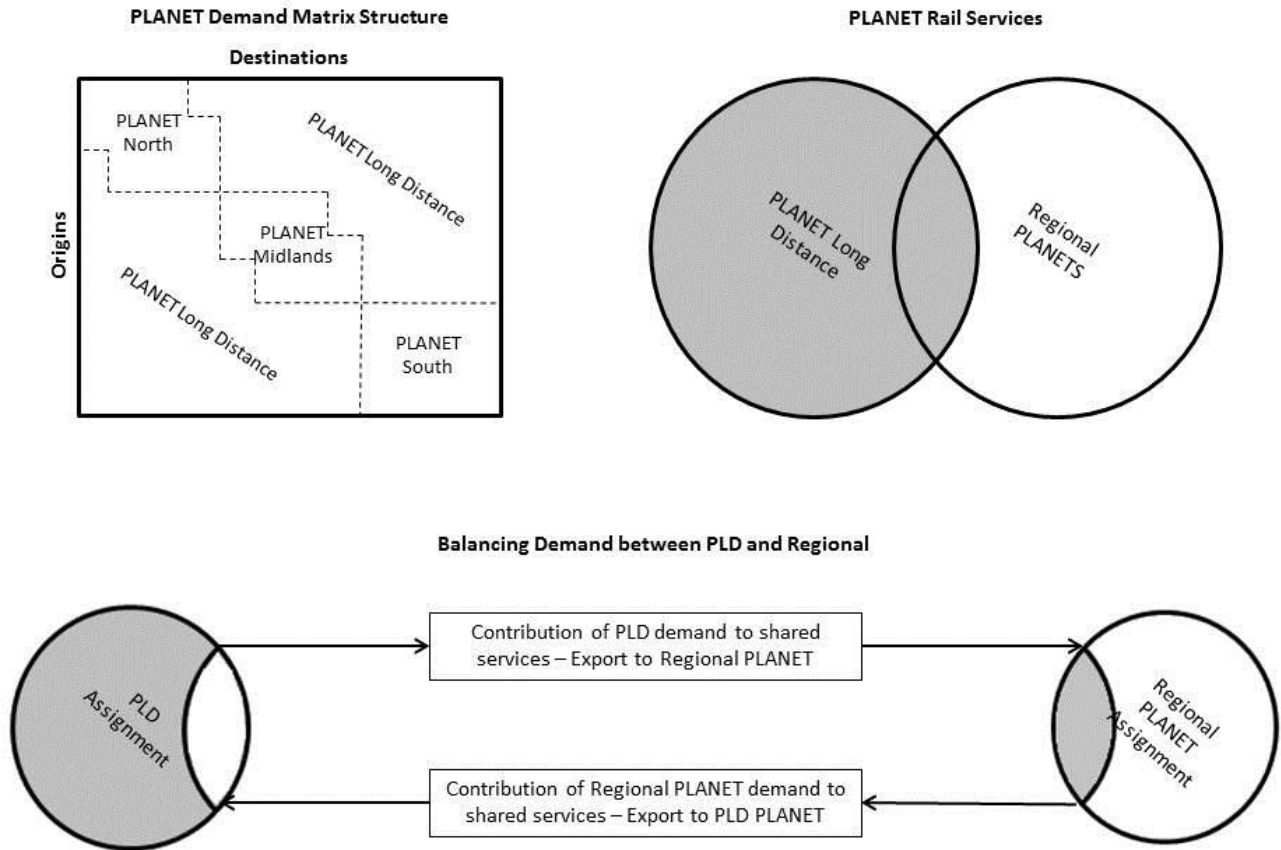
PLANET Demand Matrix Structure

Destinations

Origins

PLANET North

PLANET Long Distance

PLANET Midlands

PLANET Long Distance

PLANET South

PLANET Rail Services

PLANET Long Distance

Regional PLANETS

Balancing Demand between PLD and Regional

PLD Assignment

Contribution of PLD demand to shared services – Export to Regional PLANET

Regional PLANET Assignment

Contribution of Regional PLANET demand to shared services – Export to PLD PLANET